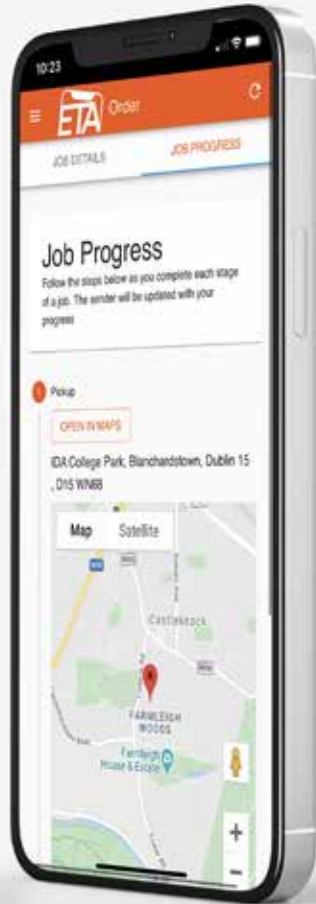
10:23

ETA Order

JOB DETAILS

JOB PROGRESS

Job Progress

Follow the steps below as you complete each stage of a job. The sender will be updated with your progress

1 Pickup

OPEN IN MAPS

IDA College Park, Blanchardstown, Dublin 15 , D15 WN88

Map Satellite

Castleknock

FARMLEIGH WOODS

Farmleigh House & Estate

+

−